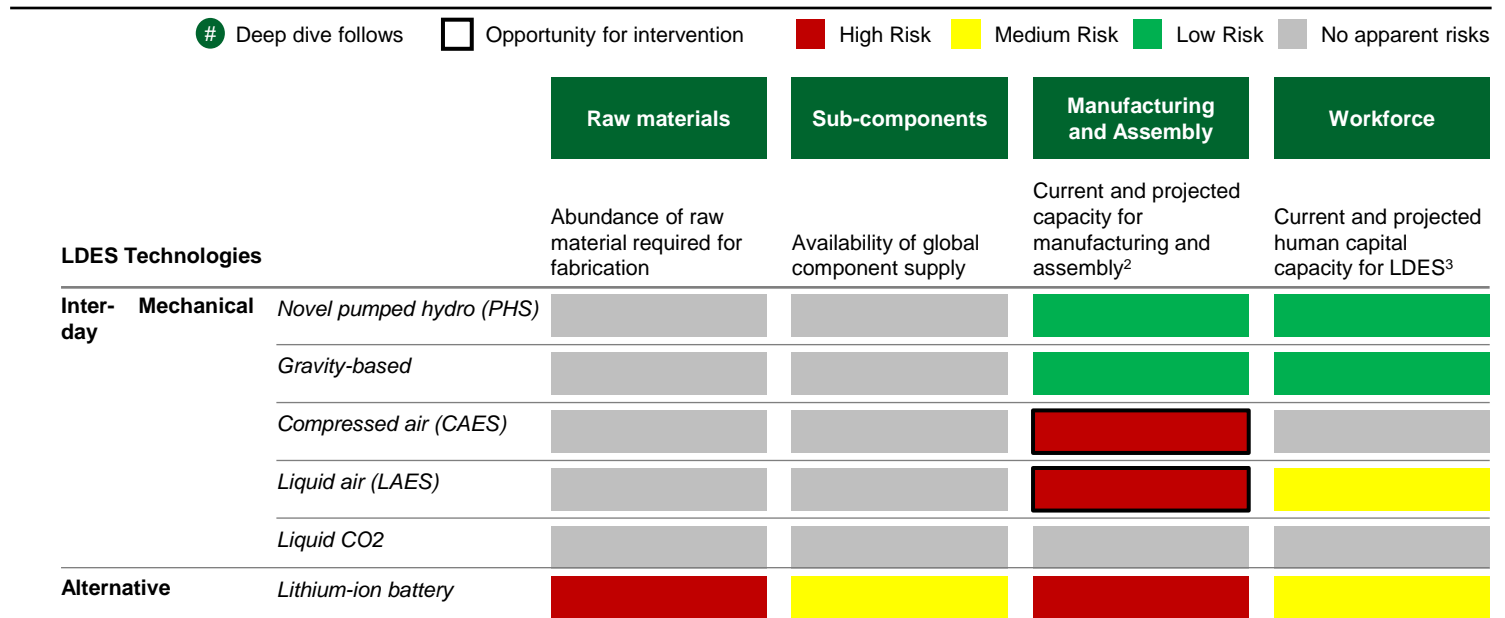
# Deep dive follows   Opportunity for intervention   High Risk   Medium Risk   Low Risk   No apparent risks

| LDES Technologies | | Raw materials<br>Abundance of raw material required for fabrication | Sub-components<br>Availability of global component supply | Manufacturing and Assembly<br>Current and projected capacity for manufacturing and assembly$^2$ | Workforce<br>Current and projected human capital capacity for LDES$^3$ |
|---|---|---|---|---|---|
| Inter-day Mechanical | Novel pumped hydro (PHS) | | | | |
| | Gravity-based | | | | |
| | Compressed air (CAES) | | | | |
| | Liquid air (LAES) | | | | |
| | Liquid CO2 | | | | |
| Alternative | Lithium-ion battery | | | | |